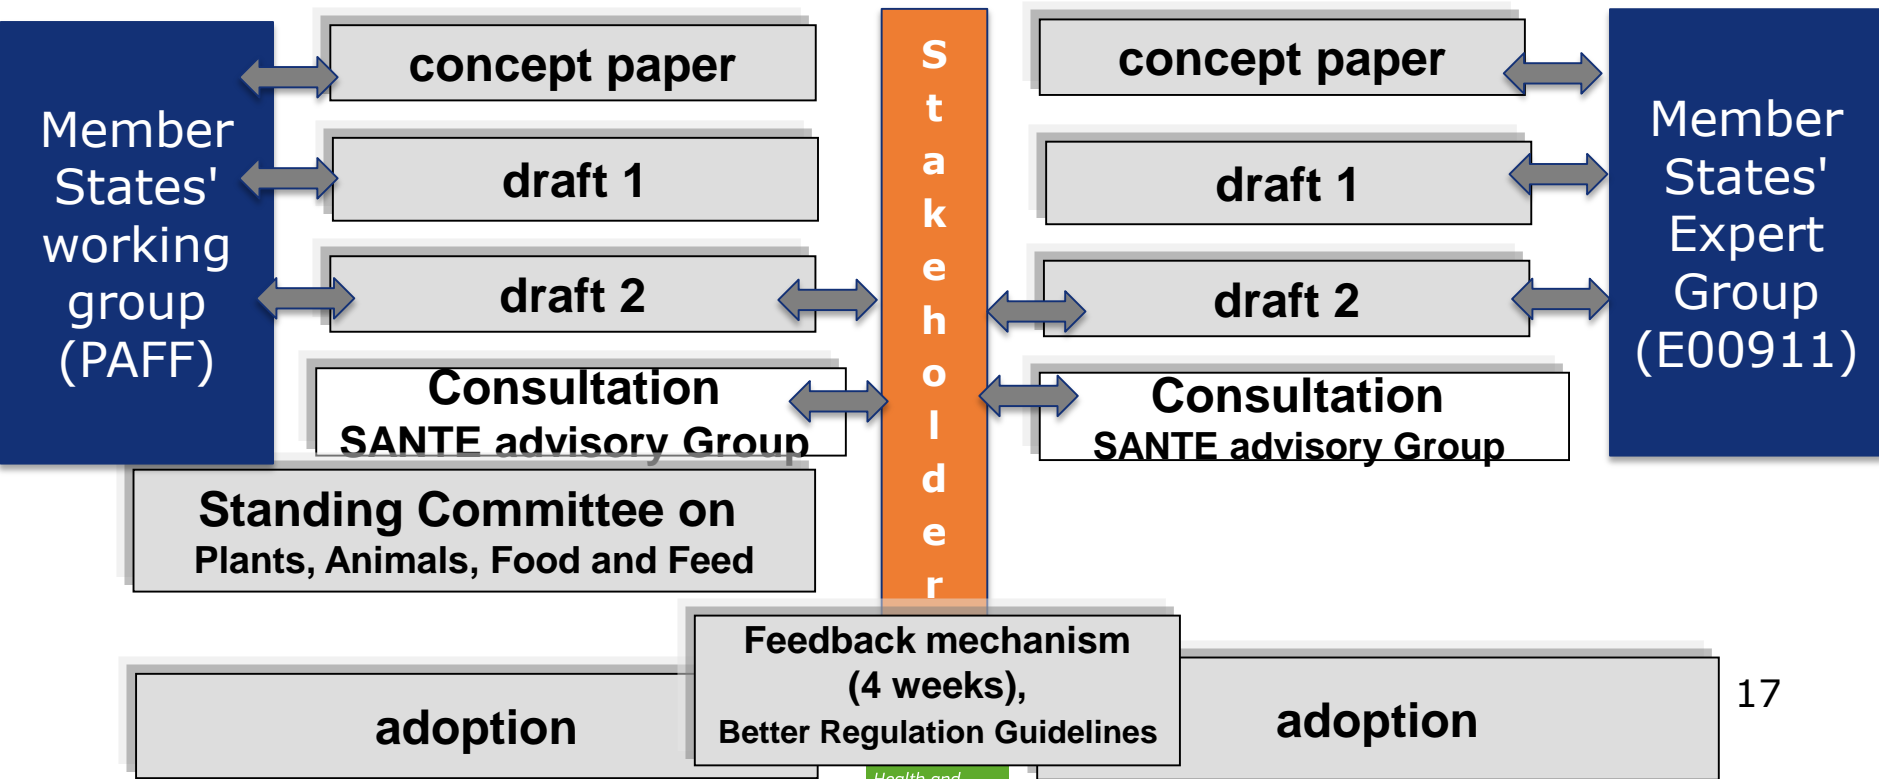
Member States' working group (PAFF)

concept paper

draft 1

draft 2

Consultation
SANTE advisory Group

Standing Committee on
Plants, Animals, Food and Feed

Stakeholder

concept paper

draft 1

draft 2

Consultation
SANTE advisory Group

Member States' Expert Group (E00911)

adoption

Feedback mechanism
(4 weeks),
Better Regulation Guidelines

adoption

17

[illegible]